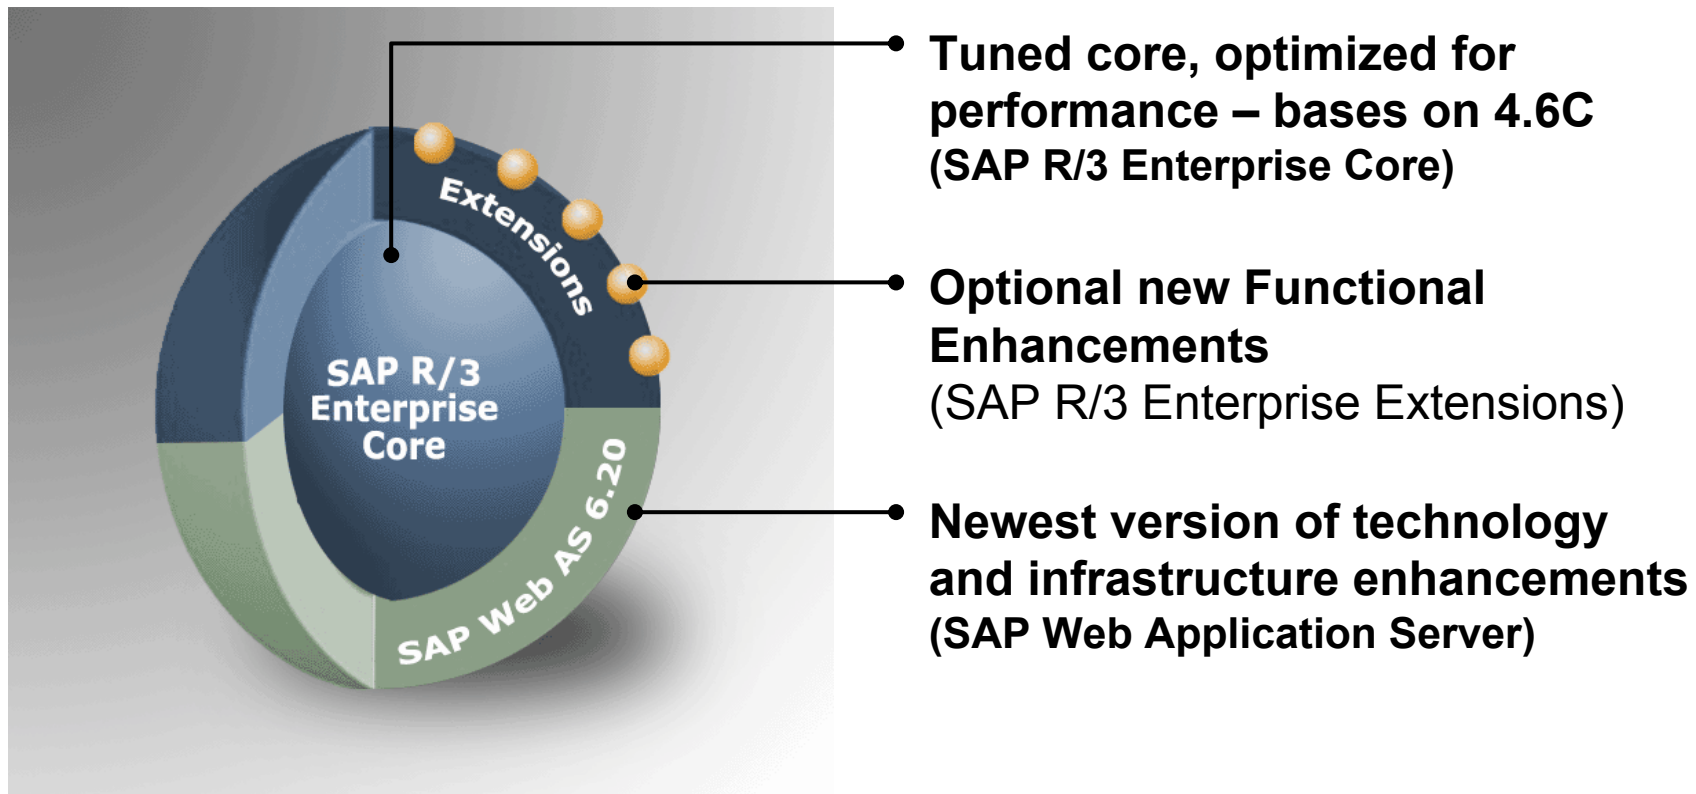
Extensions

SAP R/3 Enterprise Core

SAP Web AS 6.20

Tuned core, optimized for performance – bases on 4.6C
(SAP R/3 Enterprise Core)

Optional new Functional Enhancements
(SAP R/3 Enterprise Extensions)

Newest version of technology and infrastructure enhancements
(SAP Web Application Server)